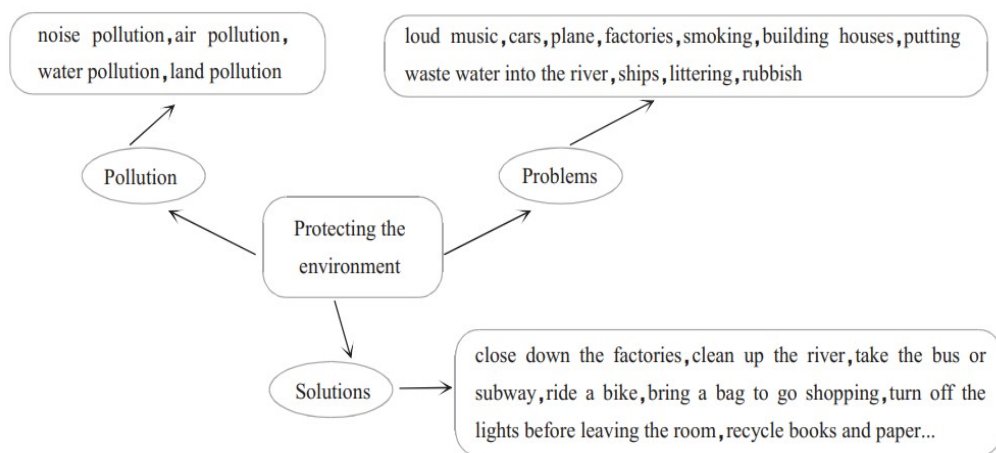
noise pollution, air pollution, water pollution, land pollution

loud music, cars, plane, factories, smoking, building houses, putting waste water into the river, ships, littering, rubbish

Pollution

Problems

Protecting the environment

Solutions

close down the factories, clean up the river, take the bus or subway, ride a bike, bring a bag to go shopping, turn off the lights before leaving the room, recycle books and paper...